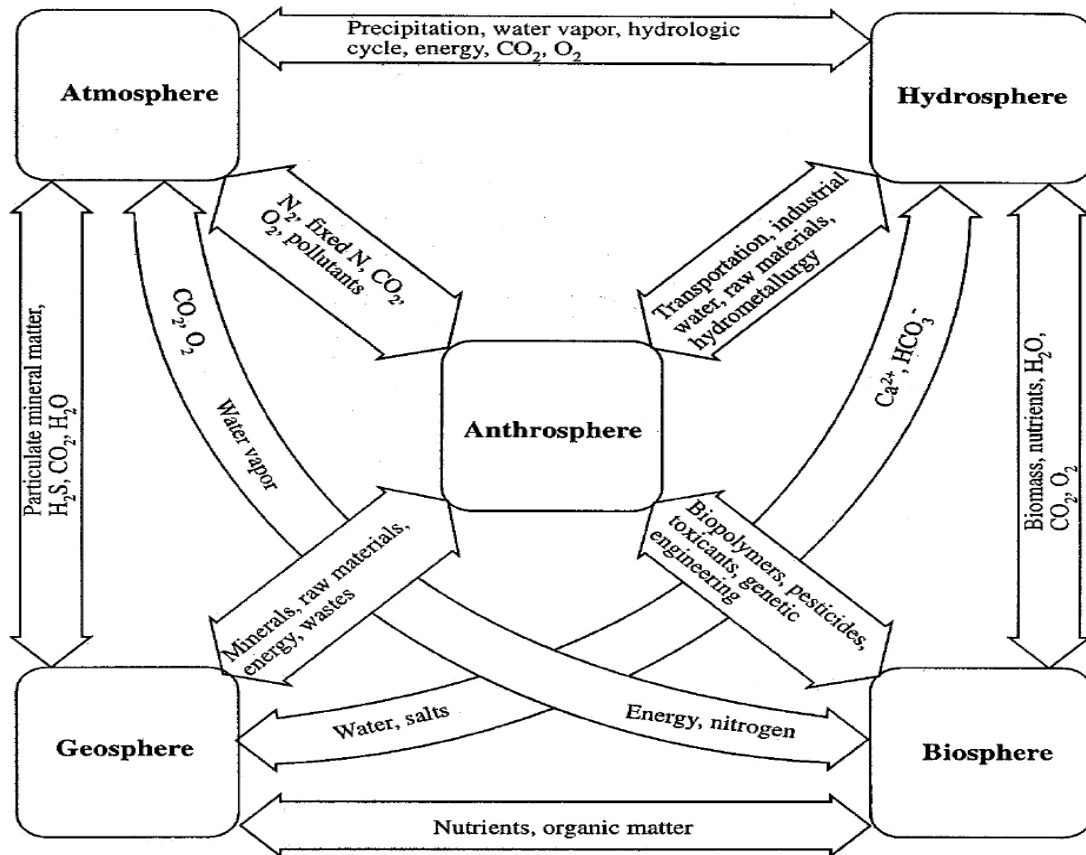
Precipitation, water vapor, hydrologic cycle, energy, $CO_2$, $O_2$

Atmosphere

Hydrosphere

$N_2$, fixed N, $CO_2$, $O_2$, pollutants

Transportation, industrial water, raw materials, hydrometallurgy

Particulate mineral matter, $H_2S$, $CO_2$, $H_2O$

$CO_2$, $O_2$

Water vapor

Anthrosphere

$Ca^{2+}$, $HCO_3^-$

Biomass, nutrients, $H_2O$, $CO_2$, $O_2$

Minerals, raw materials, energy, wastes

Biopolymers, pesticides, toxicants, genetic engineering

Water, salts

Energy, nitrogen

Geosphere

Biosphere

Nutrients, organic matter